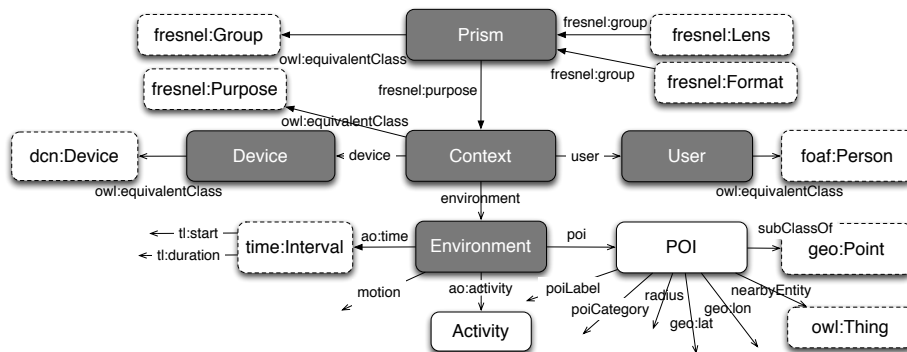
fresnel:Group
Prism
fresnel:group
fresnel:Lens
owl:equivalentClass
fresnel:group
fresnel:Format
fresnel:Purpose
fresnel:purpose
owl:equivalentClass
dcn:Device
Device
device
Context
user
User
foaf:Person
owl:equivalentClass
owl:equivalentClass
environment
tl:start
tl:duration
time:Interval
ao:time
Environment
poi
POI
subClassOf
geo:Point
motion
ao:activity
poiLabel
radius
geo:lon
nearbyEntity
poiCategory
geo:lat
Activity
owl:Thing